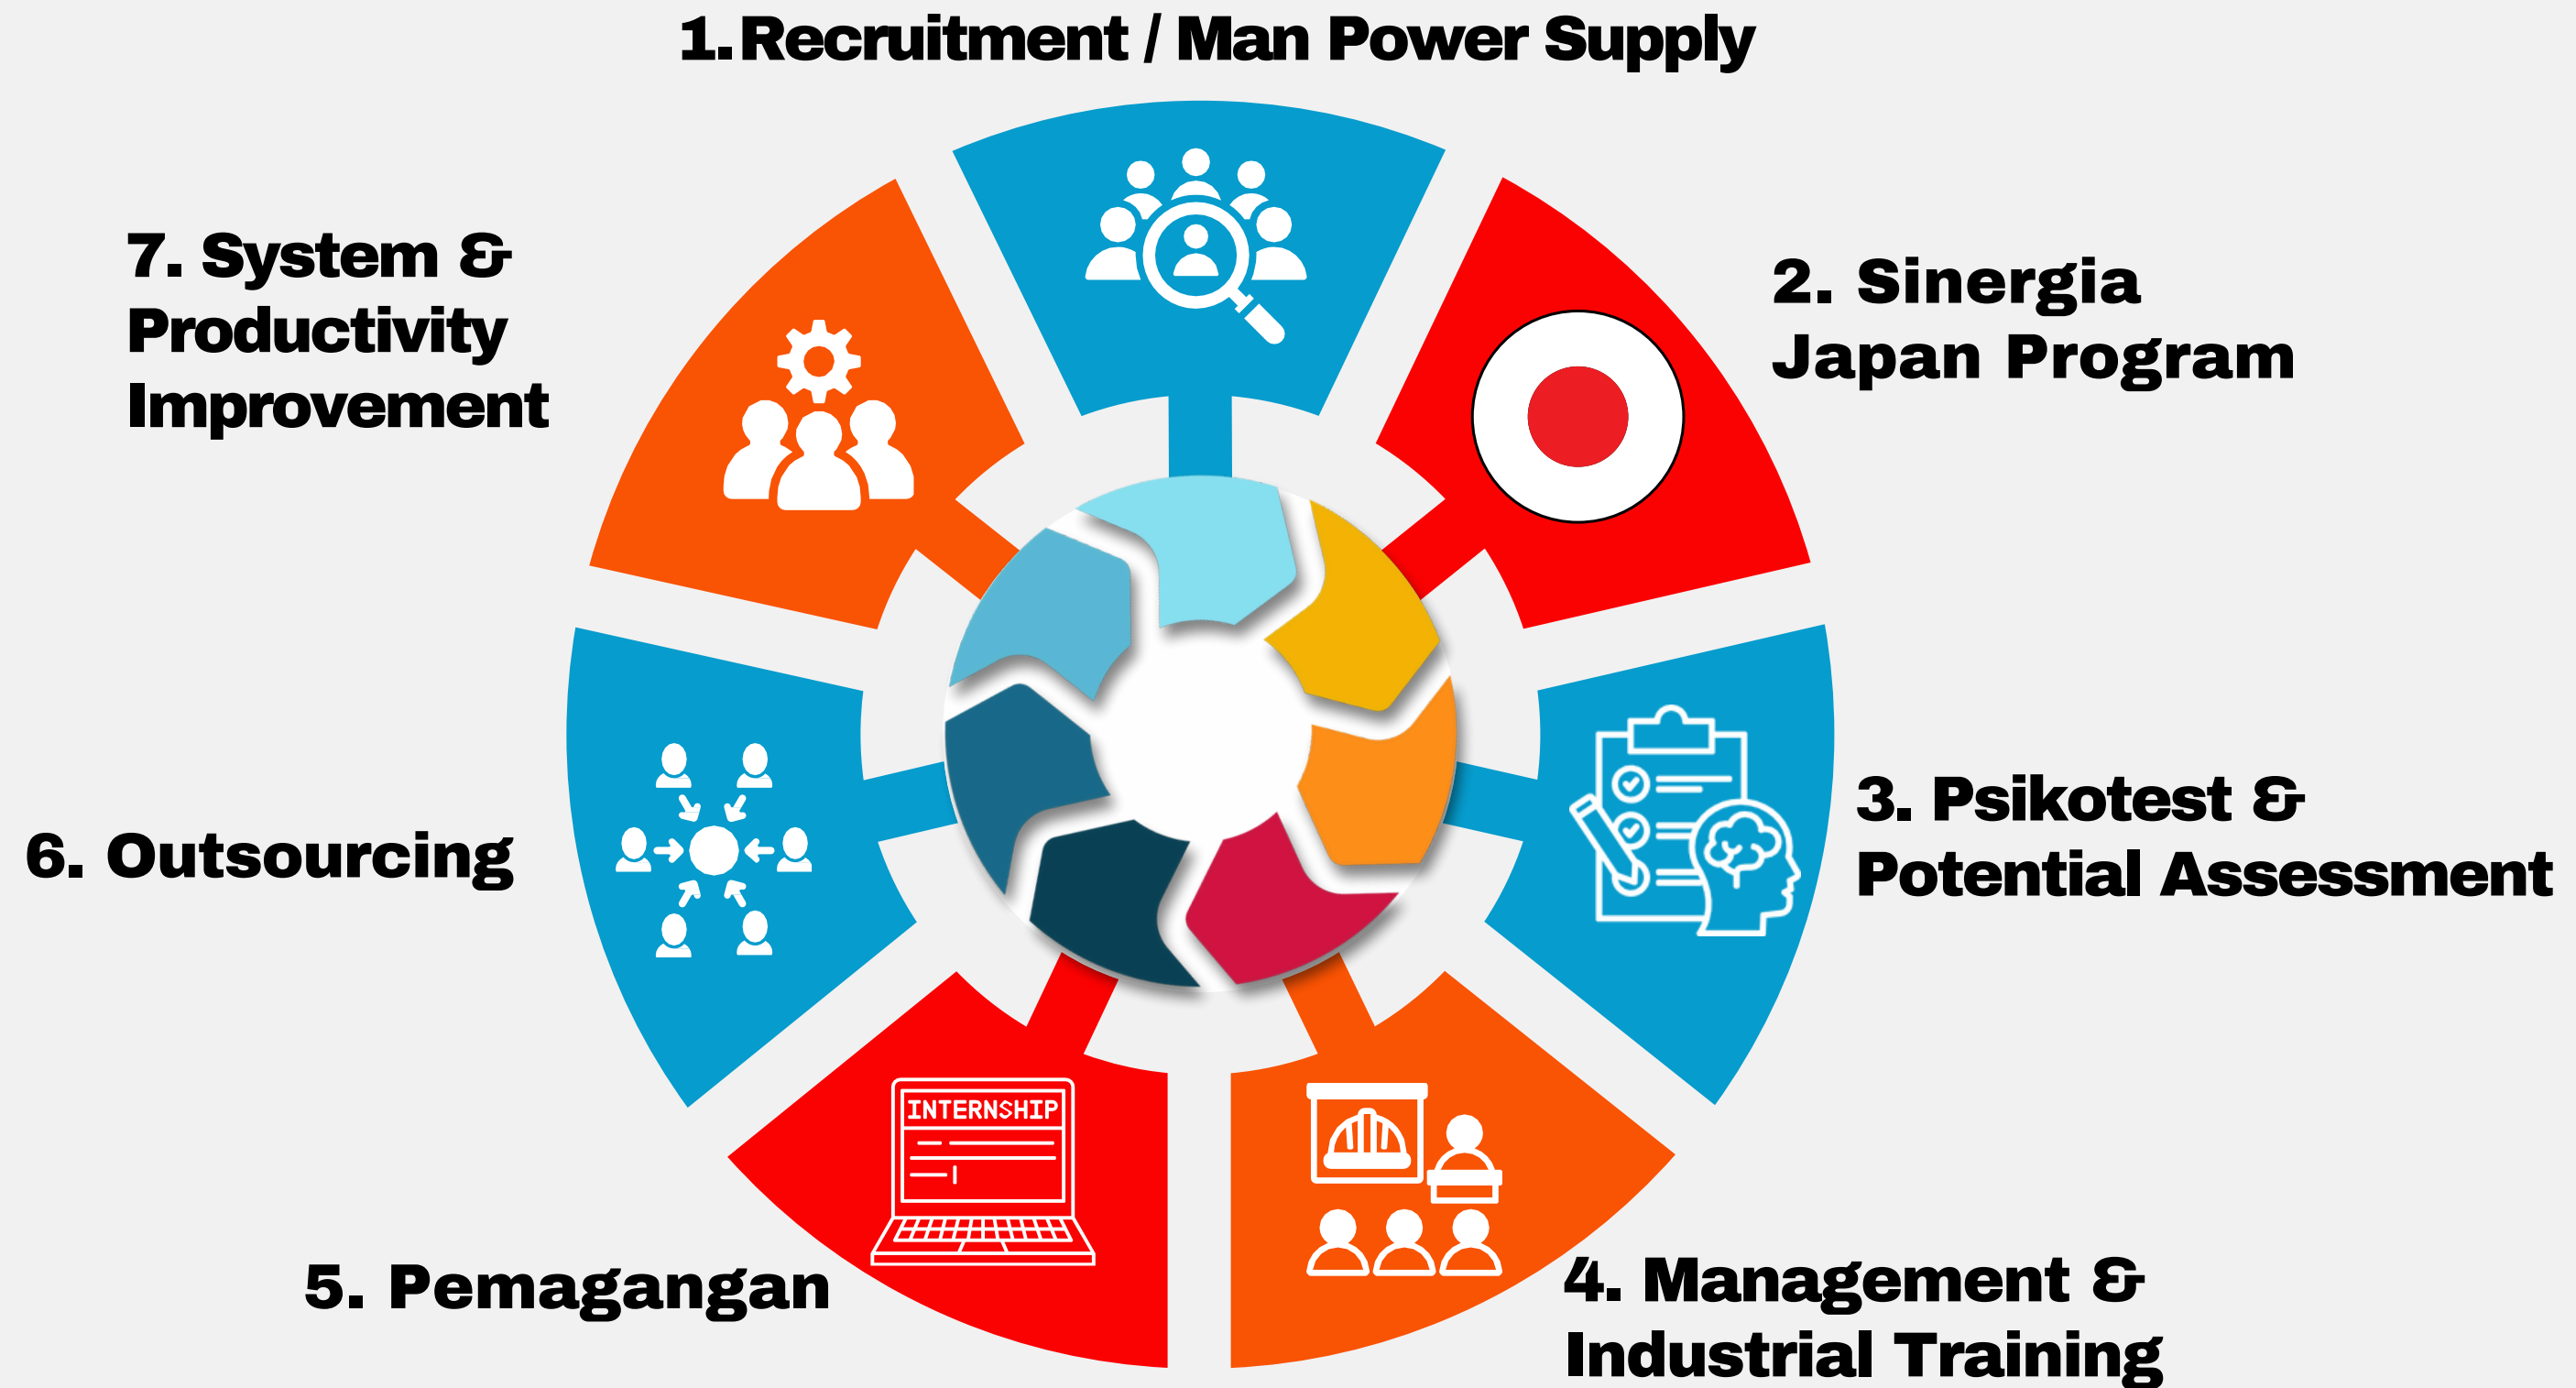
1. Recruitment / Man Power Supply

7. System & Productivity Improvement

2. Sinergia Japan Program

6. Outsourcing

3. Psikotest & Potential Assessment

INTERNSHIP

5. Pemagangan

4. Management & Industrial Training